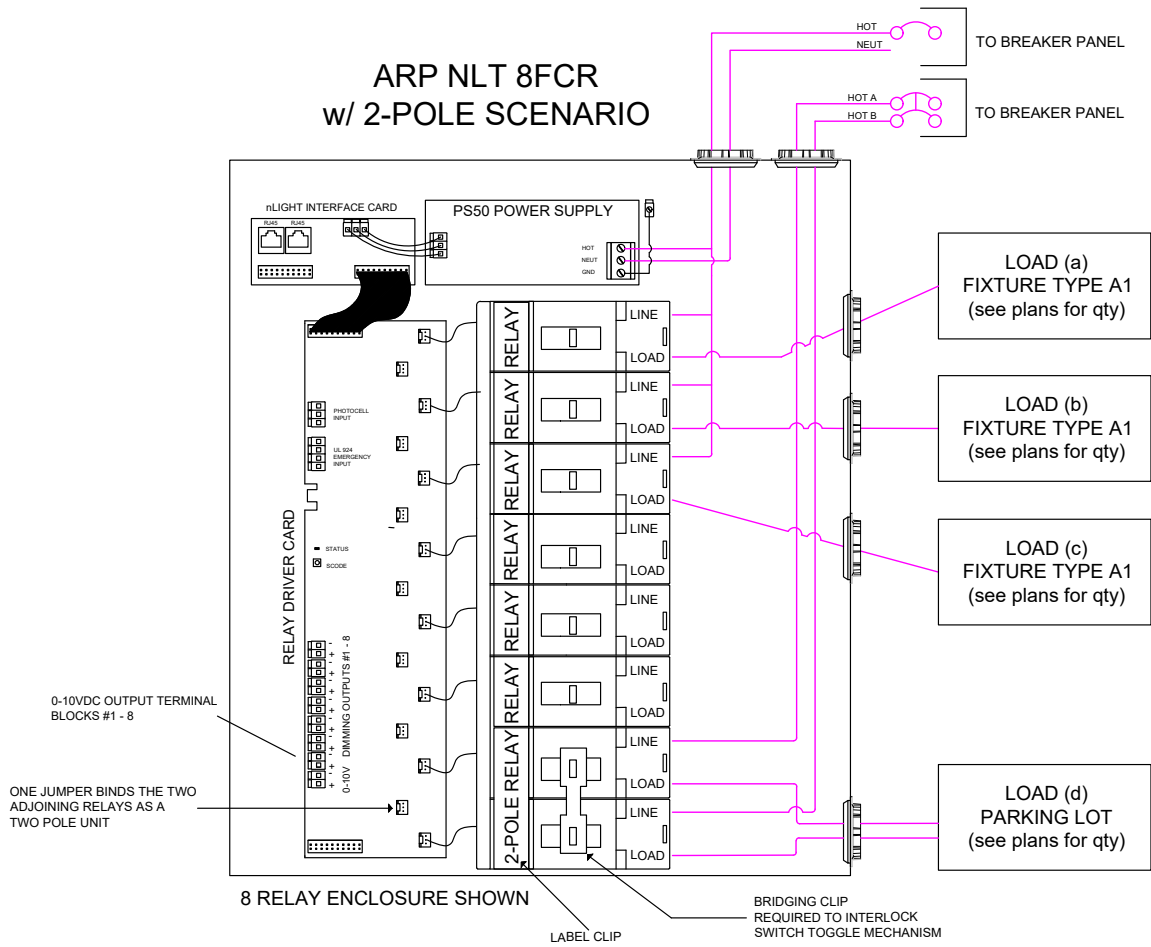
ARP NLT 8FCR
w/ 2-POLE SCENARIO

HOT
NEUT
TO BREAKER PANEL

HOT A
HOT B
TO BREAKER PANEL

nLIGHT INTERFACE CARD
RJ45 RJ45

PS50 POWER SUPPLY
HOT
NEUT
GND

LOAD (a)
FIXTURE TYPE A1
(see plans for qty)

LOAD (b)
FIXTURE TYPE A1
(see plans for qty)

LOAD (c)
FIXTURE TYPE A1
(see plans for qty)

LOAD (d)
PARKING LOT
(see plans for qty)

RELAY LINE LOAD
RELAY LINE LOAD
RELAY LINE LOAD
RELAY LINE LOAD
RELAY LINE LOAD
RELAY LINE LOAD
2-POLE RELAY LINE LOAD LINE LOAD

PHOTOCELL INPUT
UL 924 EMERGENCY INPUT
STATUS
SCODE
RELAY DRIVER CARD
0-10V DIMMING OUTPUTS #1 - 8

0-10VDC OUTPUT TERMINAL BLOCKS #1 - 8

ONE JUMPER BINDS THE TWO ADJOINING RELAYS AS A TWO POLE UNIT

8 RELAY ENCLOSURE SHOWN

LABEL CLIP

BRIDGING CLIP
REQUIRED TO INTERLOCK
SWITCH TOGGLE MECHANISM